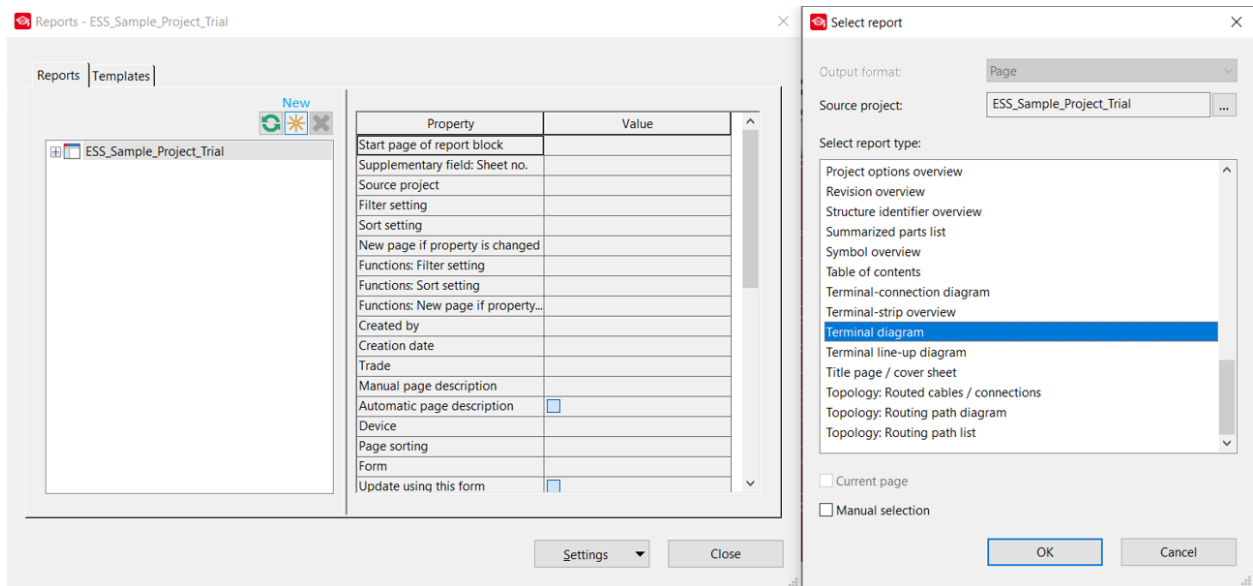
Reports - ESS_Sample_Project_Trial

Reports | Templates

New

ESS_Sample_Project_Trial

| Property | Value |
|---|---|
| Start page of report block | |
| Supplementary field: Sheet no. | |
| Source project | |
| Filter setting | |
| Sort setting | |
| New page if property is changed | |
| Functions: Filter setting | |
| Functions: Sort setting | |
| Functions: New page if property... | |
| Created by | |
| Creation date | |
| Trade | |
| Manual page description | |
| Automatic page description | |
| Device | |
| Page sorting | |
| Form | |
| Update using this form | |

Settings | Close

Select report

Output format: Page

Source project: ESS_Sample_Project_Trial ...

Select report type:

Project options overview
Revision overview
Structure identifier overview
Summarized parts list
Symbol overview
Table of contents
Terminal-connection diagram
Terminal-strip overview
Terminal diagram
Terminal line-up diagram
Title page / cover sheet
Topology: Routed cables / connections
Topology: Routing path diagram
Topology: Routing path list

Current page

Manual selection

OK | Cancel